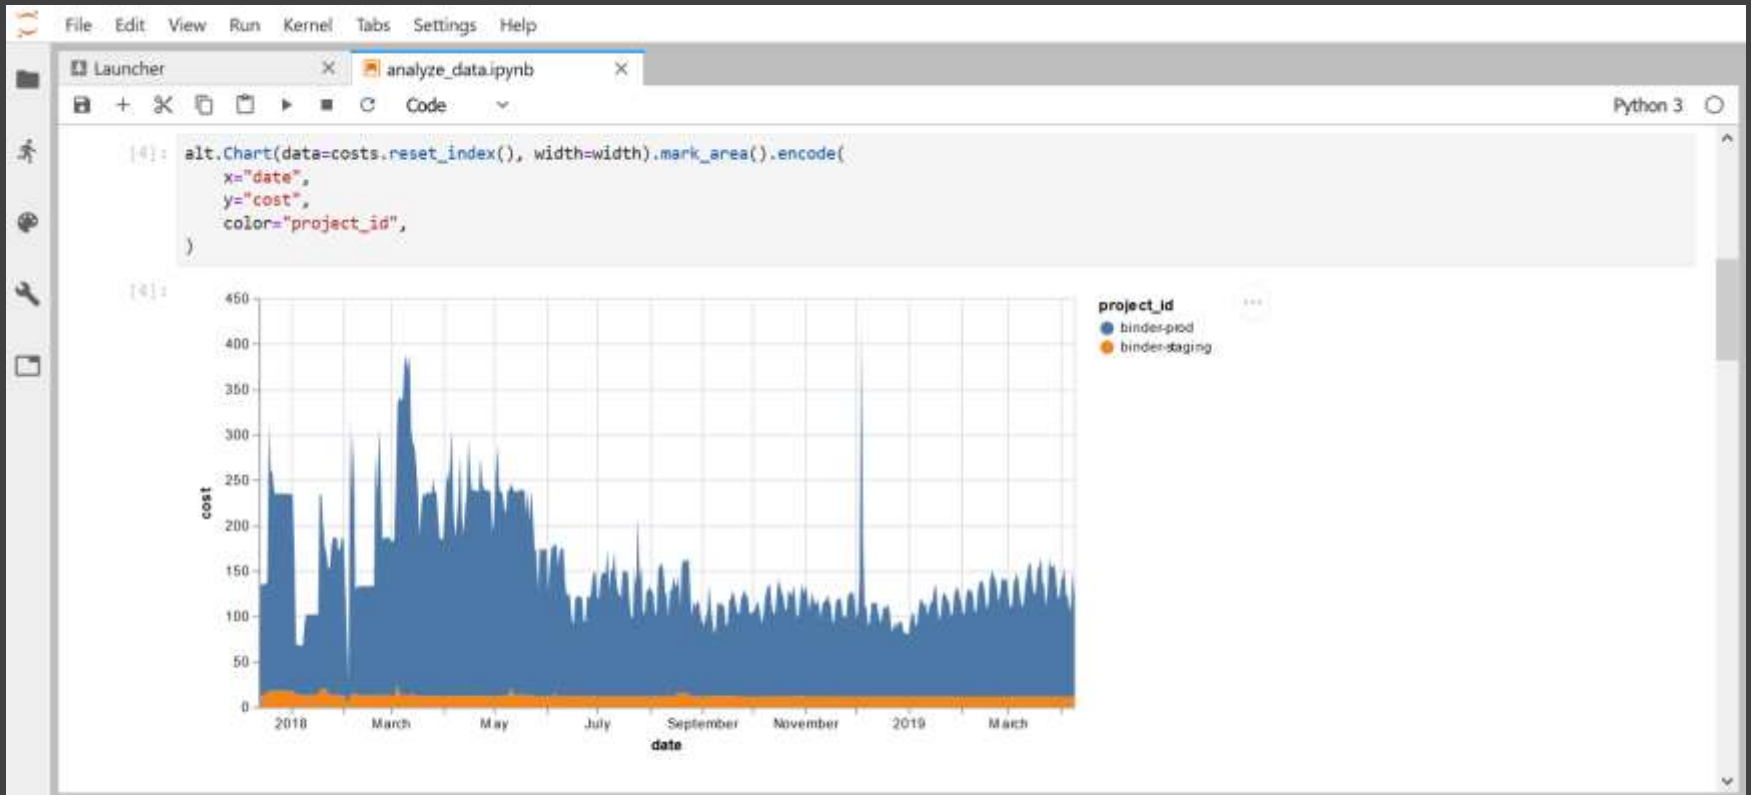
File Edit View Run Kernel Tabs Settings Help

Launcher
analyze_data.ipynb

Code
Python 3

[4]: alt.Chart(data=costs.reset_index(), width=width).mark_area().encode(
    x="date",
    y="cost",
    color="project_id",
)

[4]:

project_id
binder-prod
binder-staging

450
400
350
300
250
200
150
100
50
0

cost

2018 March May July September November 2019 March

date